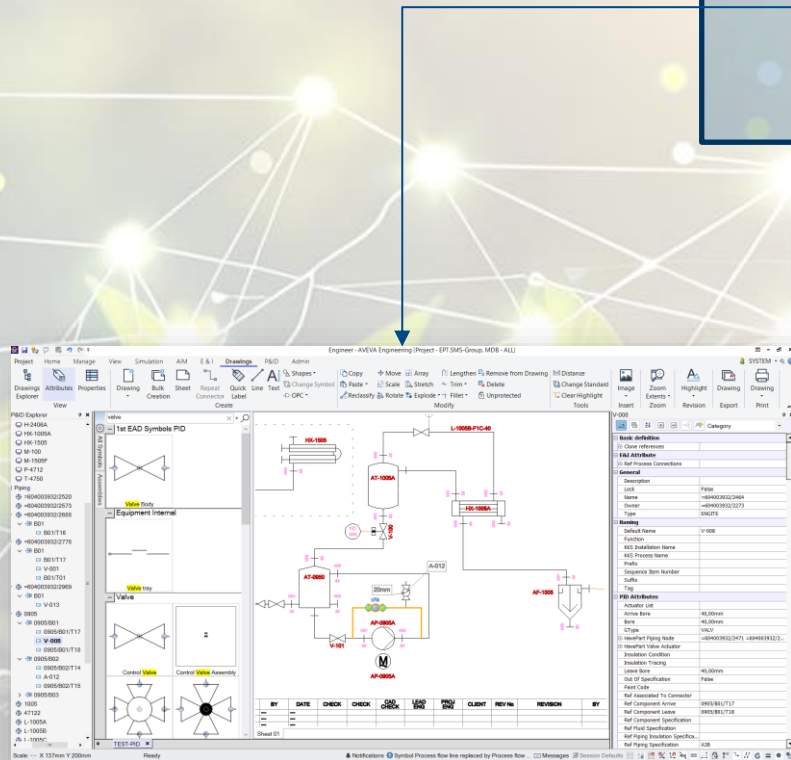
Engineer - AVEVA Engineering (Project - EPT.SMS-Group, MDB - ALL)

Project Home Manage View Simulation AIM E & I Drawings P&ID Admin

SYSTEM

Drawings Explorer Attributes Properties Drawing Bulk Creation Sheet Repeat Connector Quick Label Line Text Shapes Change Symbol OPC Copy Paste Reclassify Move Scale Rotate Array Stretch Explode Lengthen Trim Fillet Remove from Drawing Delete Unprotected Distance Change Standard Clear Highlight Image Zoom Extents Highlight Drawing Drawing Print

View Create Modify Tools Insert Zoom Revision Export Print

P&ID Explorer

H-2406A
HX-1005A
HX-1505
M-100
M-1505F
P-4712
T-4750
Piping
=604003932/2520
=604003932/2573
=604003932/2686
B01
B01/T16
=604003932/2776
B01
B01/T17
V-001
B01/T01
=604003932/2969
B01
V-013
0905
0905/B01
0905/B01/T17
V-008
0905/B01/T18
0905/B02
0905/B02/T14
A-012
0905/B02/T15
0905/B03
1005
47122
L-1005A
L-1005B

valve

1st EAD Symbols PID

Valve Body

Equipment Internal

Valve tray

Valve

2

Control Valve Control Valve Assembly

All Symbols Assemblies

HX-1505
L-1005B-F1C-40
AT-1005A
HX-1005A
AT-0905
A-012
20mm
AP-0905A
V-101
AP-0905A
AF-1005

BY DATE CHECK CHECK CAD CHECK LEAD ENG PROJ ENG CLIENT REV No REVISION BY

Sheet 01

TEST-PID

V-008

Category

Basic definition
Clone references
P&I Attribute
Ref Process Connections
General
Description
Lock False
Name =604003932/2464
Owner =604003932/2273
Type ENGITE
Naming
Default Name V-008
Function
KKS Installation Name
KKS Process Name
Prefix
Sequence Item Number
Suffix
Tag
PID Attributes
Actuator List
Arrive Bore 40,00mm
Bore 40,00mm
GType VALV
HavePart Piping Node =604003932/2471 =604003932/2...
HavePart Valve Actuator
Insulation Condition
Insulation Tracing
Leave Bore 40,00mm
Out Of Specification False
Paint Code
Ref Associated To Connector
Ref Component Arrive 0905/B01/T17
Ref Component Leave 0905/B01/T18
Ref Component Specification
Ref Fluid Specification
Ref Piping Insulation Specifica...
Ref Piping Specification A3B

Scale: -- X 137mm Y 200mm Ready Notifications Symbol Process flow line replaced by Process flow ... Messages Session Defaults